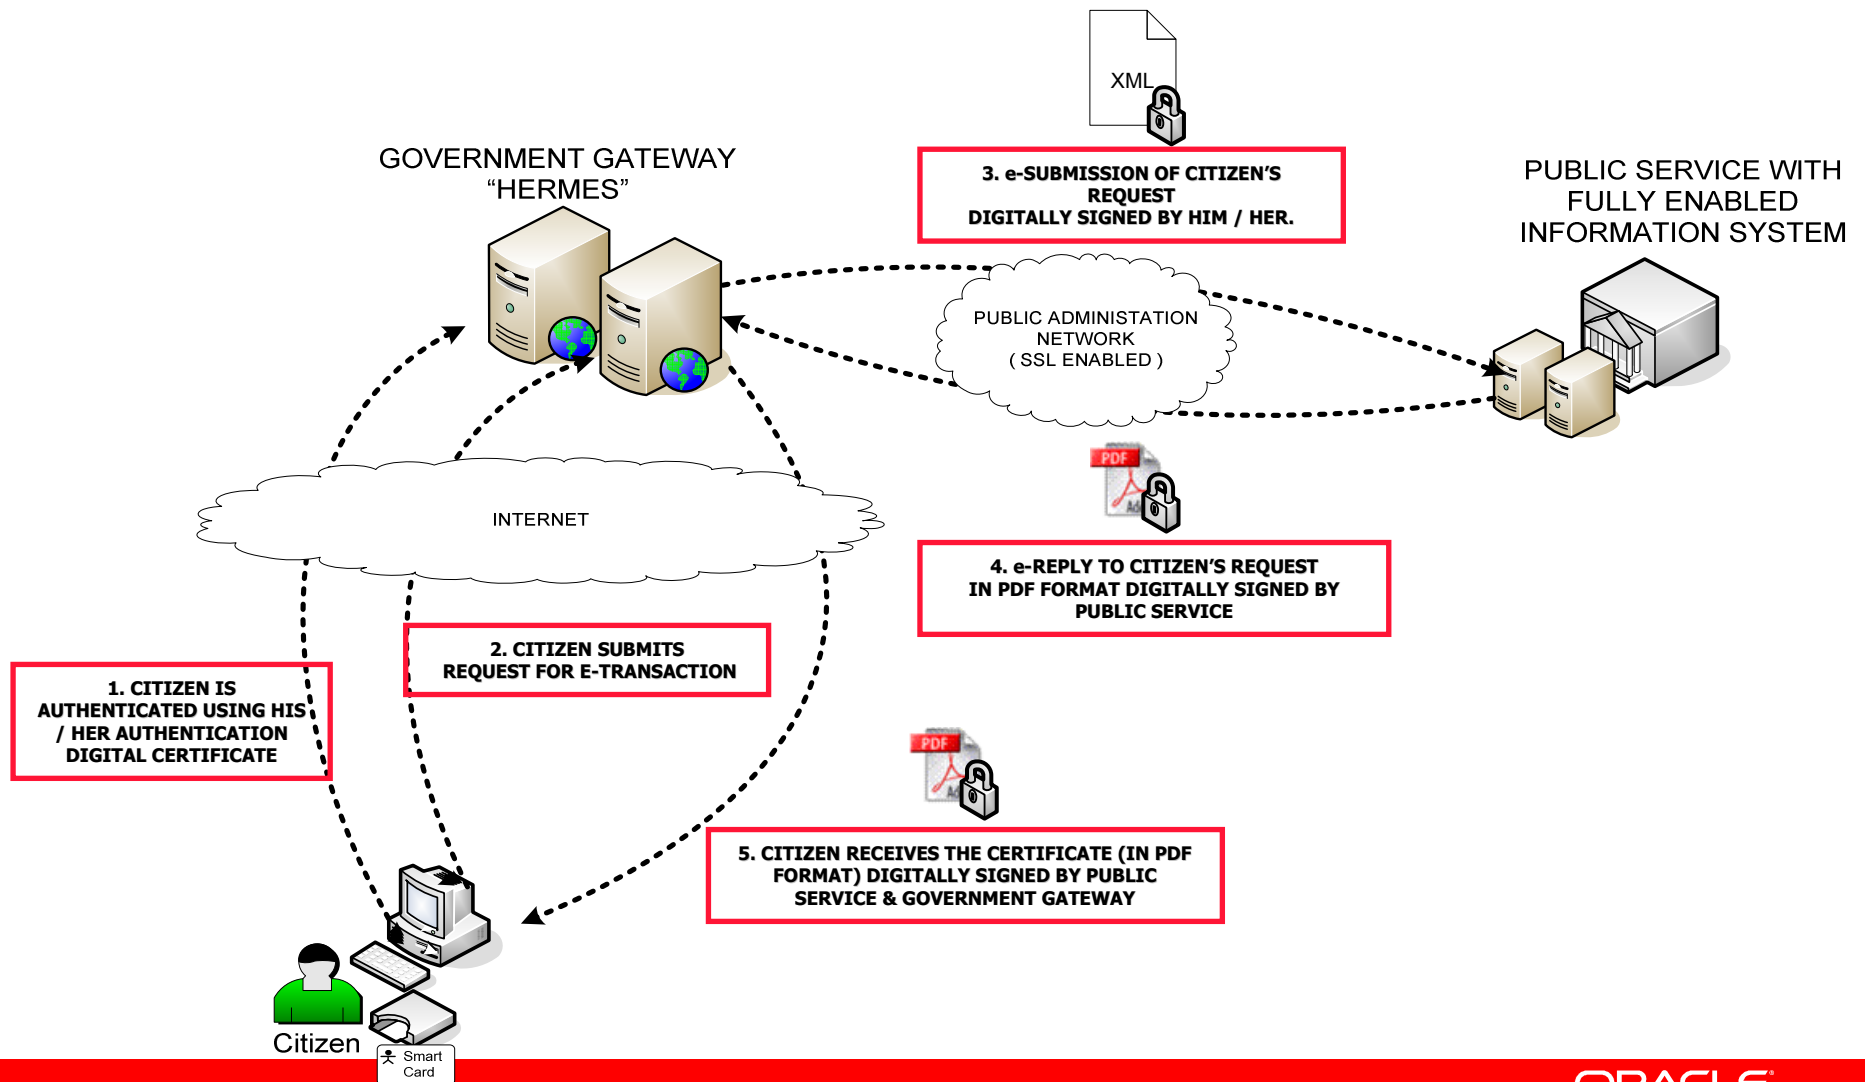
XML

GOVERNMENT GATEWAY "HERMES"

3. e-SUBMISSION OF CITIZEN'S REQUEST DIGITALLY SIGNED BY HIM / HER.

PUBLIC SERVICE WITH FULLY ENABLED INFORMATION SYSTEM

PUBLIC ADMINISTATION NETWORK ( SSL ENABLED )

PDF

INTERNET

4. e-REPLY TO CITIZEN'S REQUEST IN PDF FORMAT DIGITALLY SIGNED BY PUBLIC SERVICE

2. CITIZEN SUBMITS REQUEST FOR E-TRANSACTION

1. CITIZEN IS AUTHENTICATED USING HIS / HER AUTHENTICATION DIGITAL CERTIFICATE

PDF

5. CITIZEN RECEIVES THE CERTIFICATE (IN PDF FORMAT) DIGITALLY SIGNED BY PUBLIC SERVICE & GOVERNMENT GATEWAY

Citizen

Smart Card

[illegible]